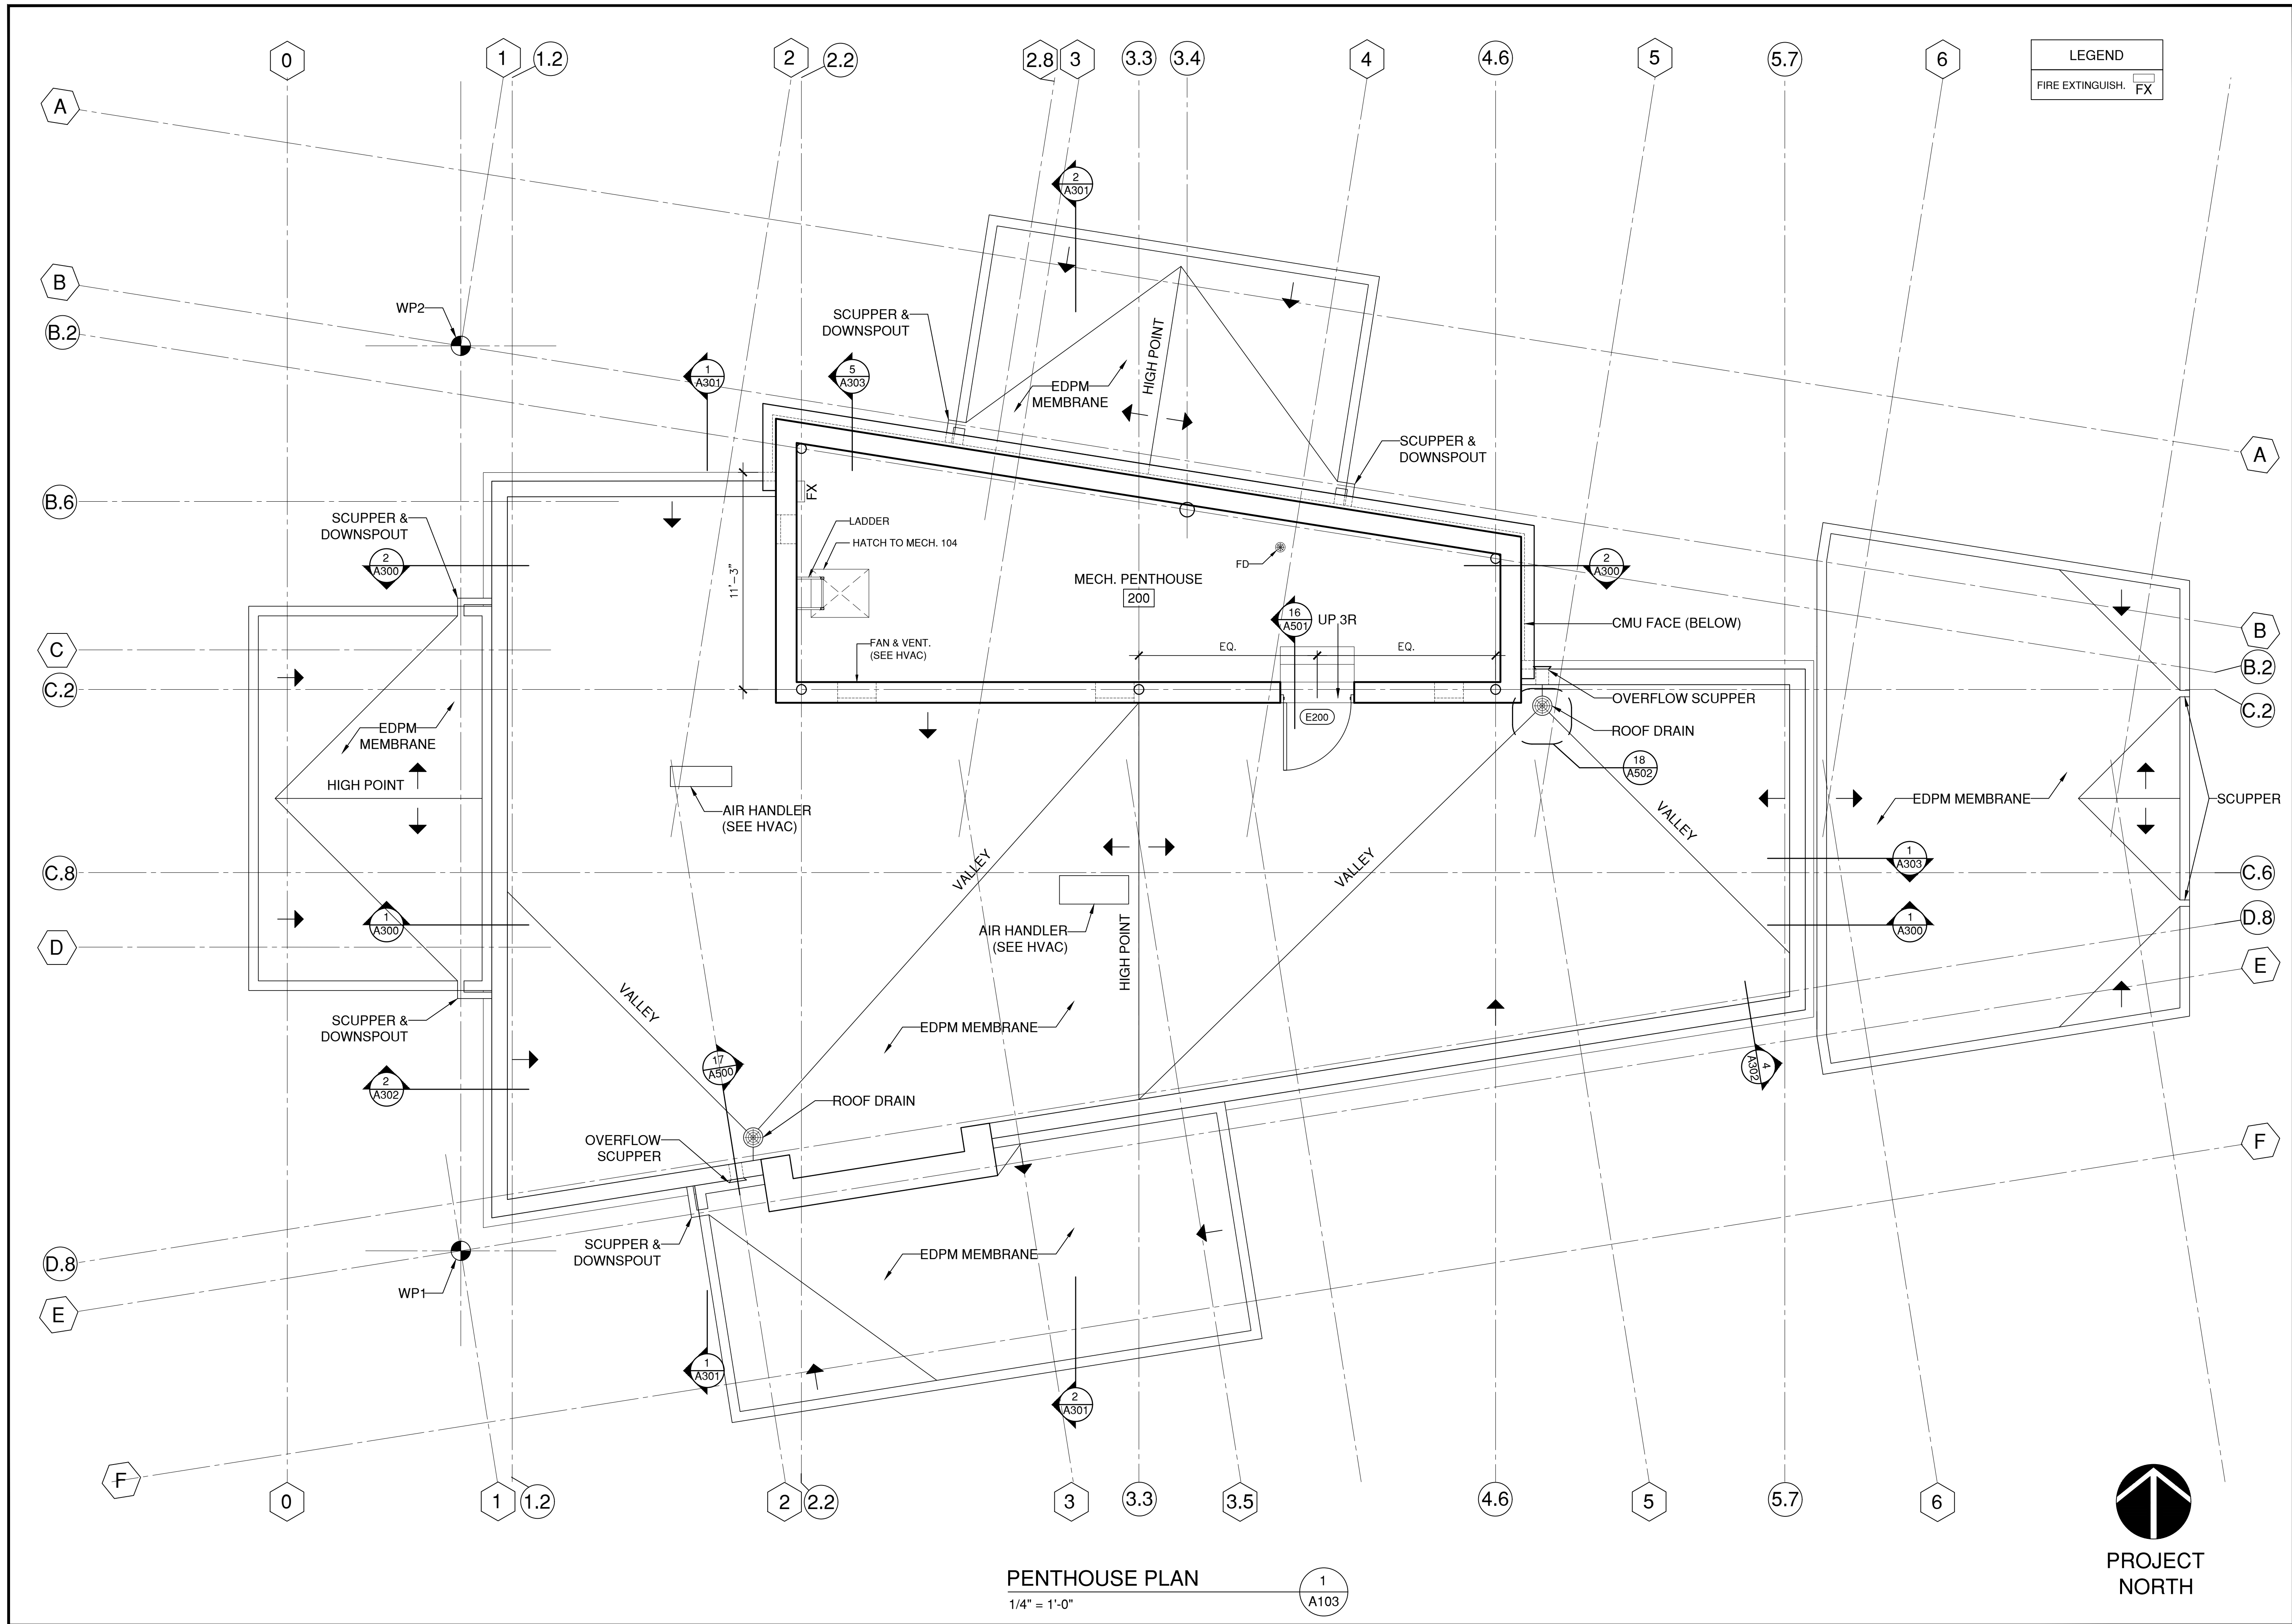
0 1 1.2 2 2.2 2.8 3 3.3 3.4 4 4.6 5 5.7 6

LEGEND
FIRE EXTINGUISH. FX

A
B
B.2
B.6
C
C.2
C.8
D
D.8
E
F

2 A301
WP2
SCUPPER & DOWNSPOUT
1 A301
5 A303
EDPM MEMBRANE
HIGH POINT
SCUPPER & DOWNSPOUT
A
FX
11'-3"
LADDER
HATCH TO MECH. 104
SCUPPER & DOWNSPOUT
2 A300
MECH. PENTHOUSE
200
FD
2 A300
16 A501
UP 3R
CMU FACE (BELOW)
B
EQ.
EQ.
FAN & VENT. (SEE HVAC)
B.2
OVERFLOW SCUPPER
C.2
E200
ROOF DRAIN
EDPM MEMBRANE
18 A502
HIGH POINT
AIR HANDLER (SEE HVAC)
VALLEY
EDPM MEMBRANE
SCUPPER
VALLEY
VALLEY
1 A303
C.6
1 A300
AIR HANDLER (SEE HVAC)
HIGH POINT
1 A300
D.8
E
SCUPPER & DOWNSPOUT
VALLEY
EDPM MEMBRANE
17 A500
4 A302
2 A302
ROOF DRAIN
OVERFLOW SCUPPER
F
SCUPPER & DOWNSPOUT
EDPM MEMBRANE
WP1
1 A301
2 A301

0 1 1.2 2 2.2 3 3.3 3.5 4.6 5 5.7 6

PROJECT NORTH

PENTHOUSE PLAN
1/4" = 1'-0"
1 A103